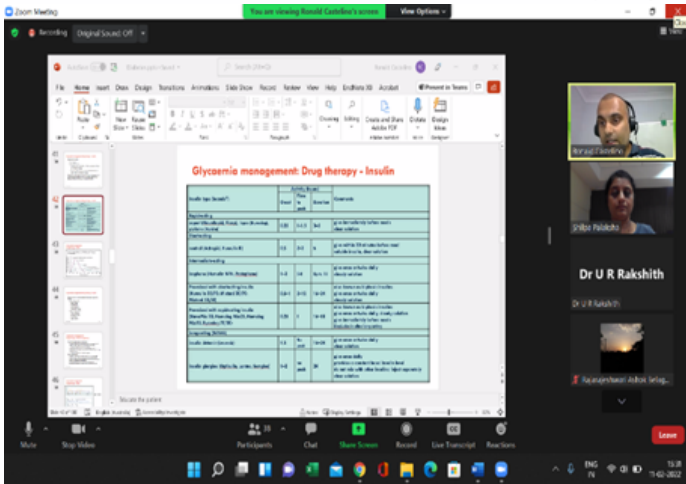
Zoom Meeting

You are viewing Ronald Castelino's screen

View Options

Recording

Original Sound: Off

File Home Insert Draw Design Transitions Animations Slide Show Record Review View Help

Present in Teams

Glycaemia management: Drug therapy - Insulin

Ronald Castelino

Shilpa Palaksha

Dr U R Rakshith

Dr U R Rakshith

Rajarajeshwari Ashok Selag...

Mute

Stop Video

Participants

Chat

Share Screen

Record

Live Transcript

Reactions

Leave

ENG IN

15:31 11-02-2022